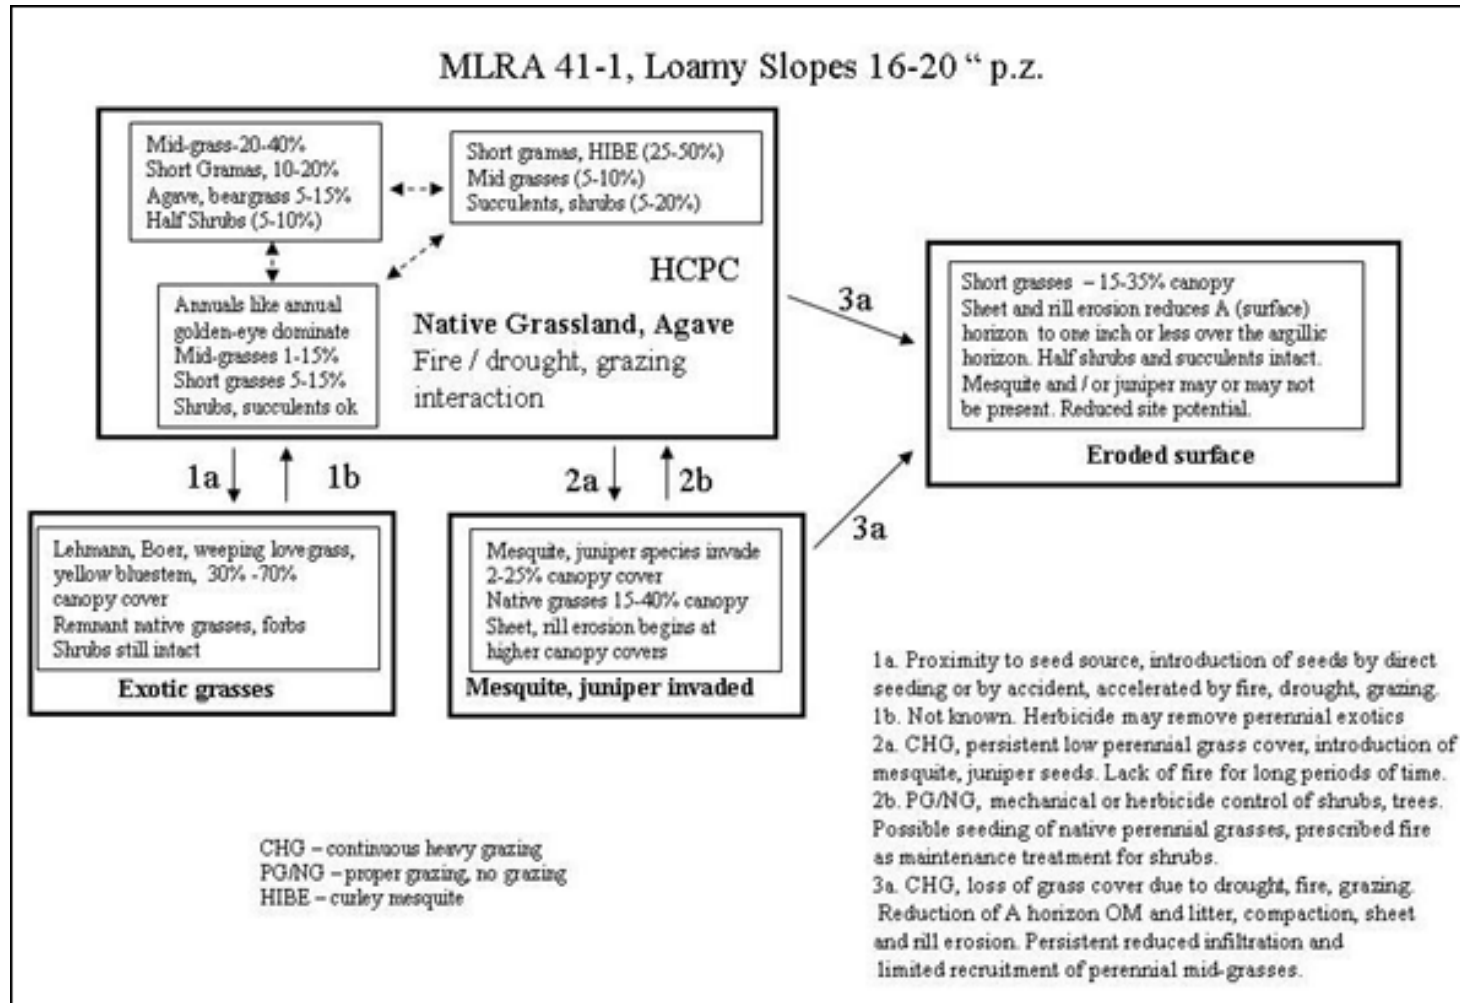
MLRA 41-1, Loamy Slopes 16-20 " p.z.

Mid-grass-20-40%
Short Gramas, 10-20%
Agave, beargrass 5-15%
Half Shrubs (5-10%)

Short gramas, HIBE (25-50%)
Mid grasses (5-10%)
Succulents, shrubs (5-20%)

HCPC

Annuals like annual golden-eye dominate
Mid-grasses 1-15%
Short grasses 5-15%
Shrubs, succulents ok

Native Grassland, Agave
Fire / drought, grazing interaction

3a

Short grasses – 15-35% canopy
Sheet and rill erosion reduces A (surface) horizon to one inch or less over the argillic horizon. Half shrubs and succulents intact. Mesquite and / or juniper may or may not be present. Reduced site potential.

Eroded surface

1a 1b 2a 2b

3a

Lehmann, Boer, weeping love grass, yellow bluestem, 30% -70% canopy cover
Remnant native grasses, forbs
Shrubs still intact

Exotic grasses

Mesquite, juniper species invade
2-25% canopy cover
Native grasses 15-40% canopy
Sheet, rill erosion begins at higher canopy covers

Mesquite, juniper invaded

1a. Proximity to seed source, introduction of seeds by direct seeding or by accident, accelerated by fire, drought, grazing.
1b. Not known. Herbicide may remove perennial exotics
2a. CHG, persistent low perennial grass cover, introduction of mesquite, juniper seeds. Lack of fire for long periods of time.
2b. PG/NG, mechanical or herbicide control of shrubs, trees. Possible seeding of native perennial grasses, prescribed fire as maintenance treatment for shrubs.
3a. CHG, loss of grass cover due to drought, fire, grazing. Reduction of A horizon OM and litter, compaction, sheet and rill erosion. Persistent reduced infiltration and limited recruitment of perennial mid-grasses.

CHG – continuous heavy grazing
PG/NG – proper grazing, no grazing
HIBE – curley mesquite